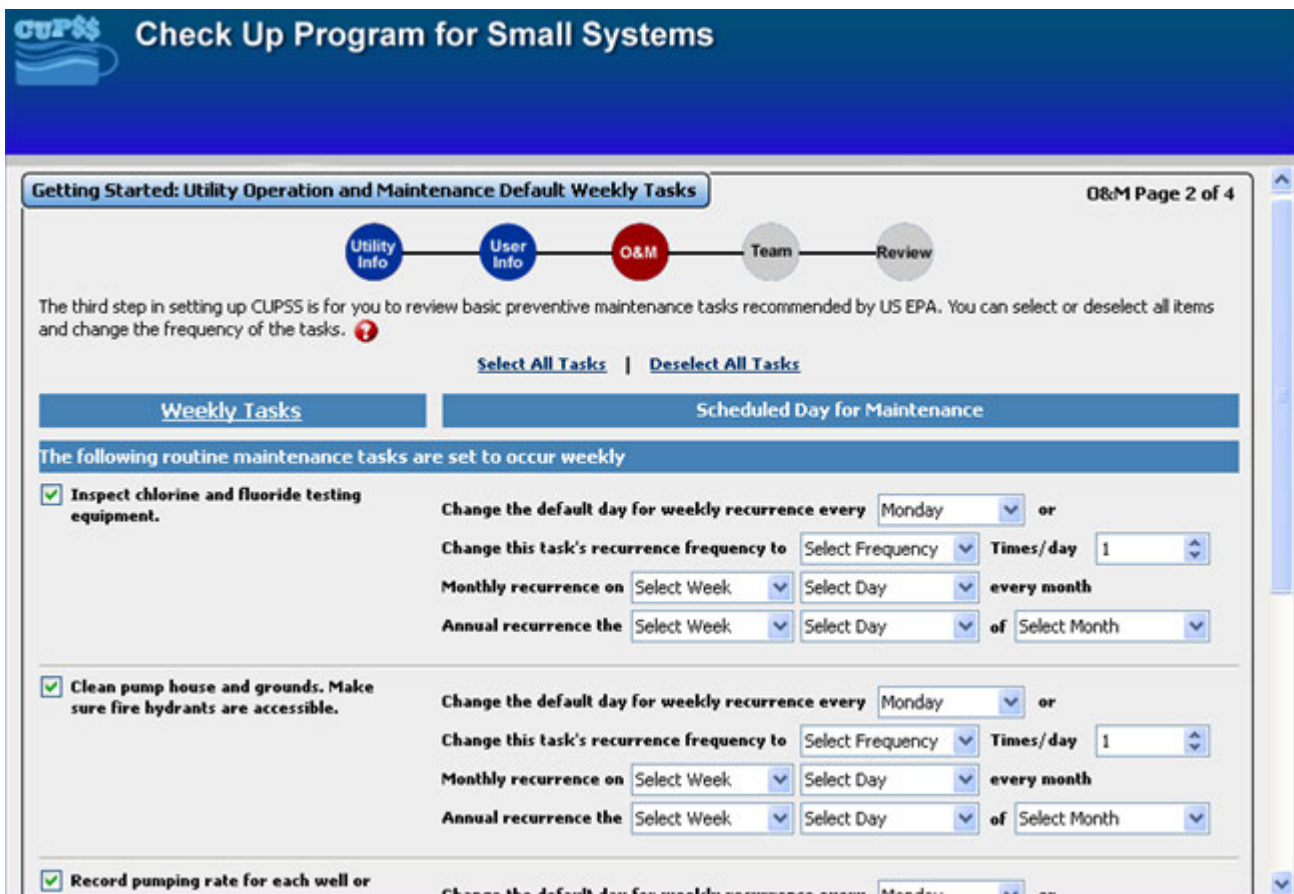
CUP$$ Check Up Program for Small Systems

Getting Started: Utility Operation and Maintenance Default Weekly Tasks

O&M Page 2 of 4

Utility Info
User Info
O&M
Team
Review

The third step in setting up CUPSS is for you to review basic preventive maintenance tasks recommended by US EPA. You can select or deselect all items and change the frequency of the tasks.

Select All Tasks | Deselect All Tasks

| Weekly Tasks | Scheduled Day for Maintenance |
|---|---|

The following routine maintenance tasks are set to occur weekly

Inspect chlorine and fluoride testing equipment.

Change the default day for weekly recurrence every Monday or
Change this task's recurrence frequency to Select Frequency Times/day 1
Monthly recurrence on Select Week Select Day every month
Annual recurrence the Select Week Select Day of Select Month

Clean pump house and grounds. Make sure fire hydrants are accessible.

Change the default day for weekly recurrence every Monday or
Change this task's recurrence frequency to Select Frequency Times/day 1
Monthly recurrence on Select Week Select Day every month
Annual recurrence the Select Week Select Day of Select Month

Record pumping rate for each well or

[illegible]